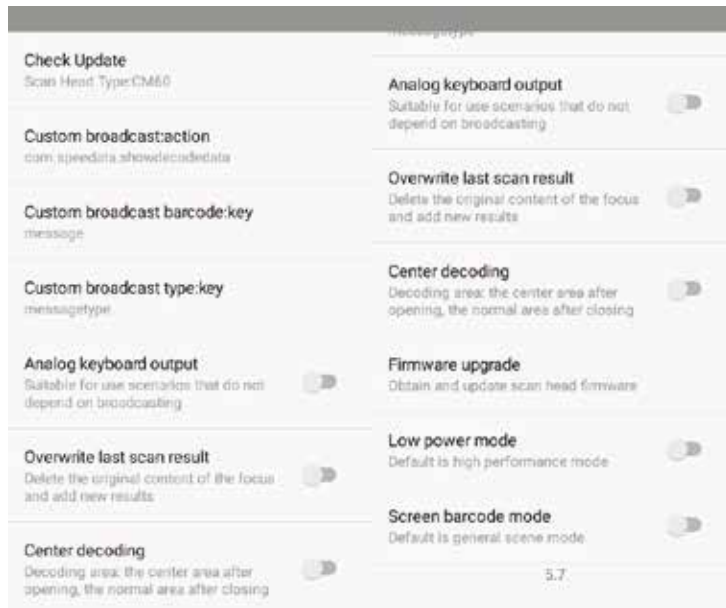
Check Update
Scan Head Type:CM60

Custom broadcast:action
com.speedata.showdecodedata

Custom broadcast barcode:key
message

Custom broadcast type:key
messagetype

Analog keyboard output
Suitable for use scenarios that do not depend on broadcasting

Overwrite last scan result
Delete the original content of the focus and add new results

Center decoding
Decoding area: the center area after opening, the normal area after closing

messagetype

Analog keyboard output
Suitable for use scenarios that do not depend on broadcasting

Overwrite last scan result
Delete the original content of the focus and add new results

Center decoding
Decoding area: the center area after opening, the normal area after closing

Firmware upgrade
Obtain and update scan head firmware

Low power mode
Default is high performance mode

Screen barcode mode
Default is general scene mode

5.7